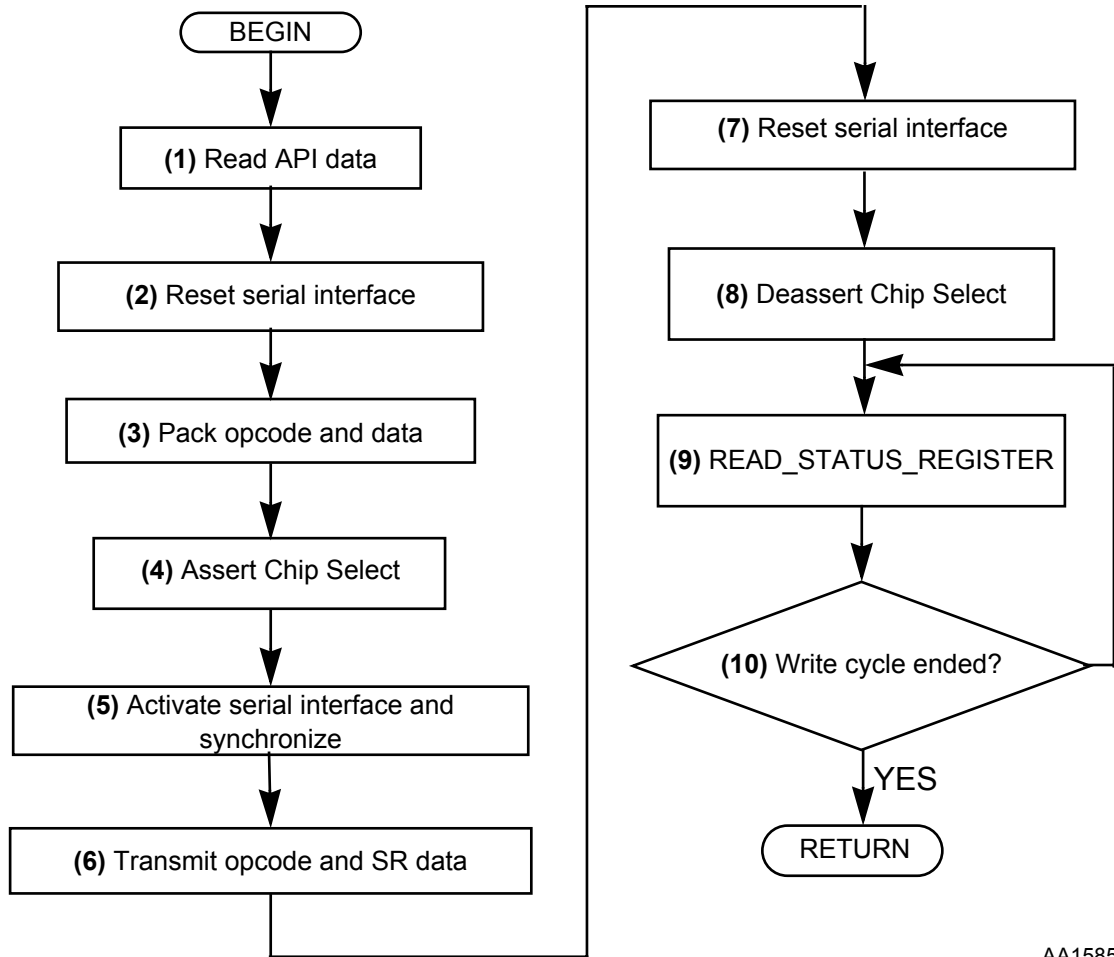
BEGIN

(1) Read API data

(2) Reset serial interface

(3) Pack opcode and data

(4) Assert Chip Select

(5) Activate serial interface and synchronize

(6) Transmit opcode and SR data

(7) Reset serial interface

(8) Deassert Chip Select

(9) READ_STATUS_REGISTER

(10) Write cycle ended?

YES

RETURN

AA1585